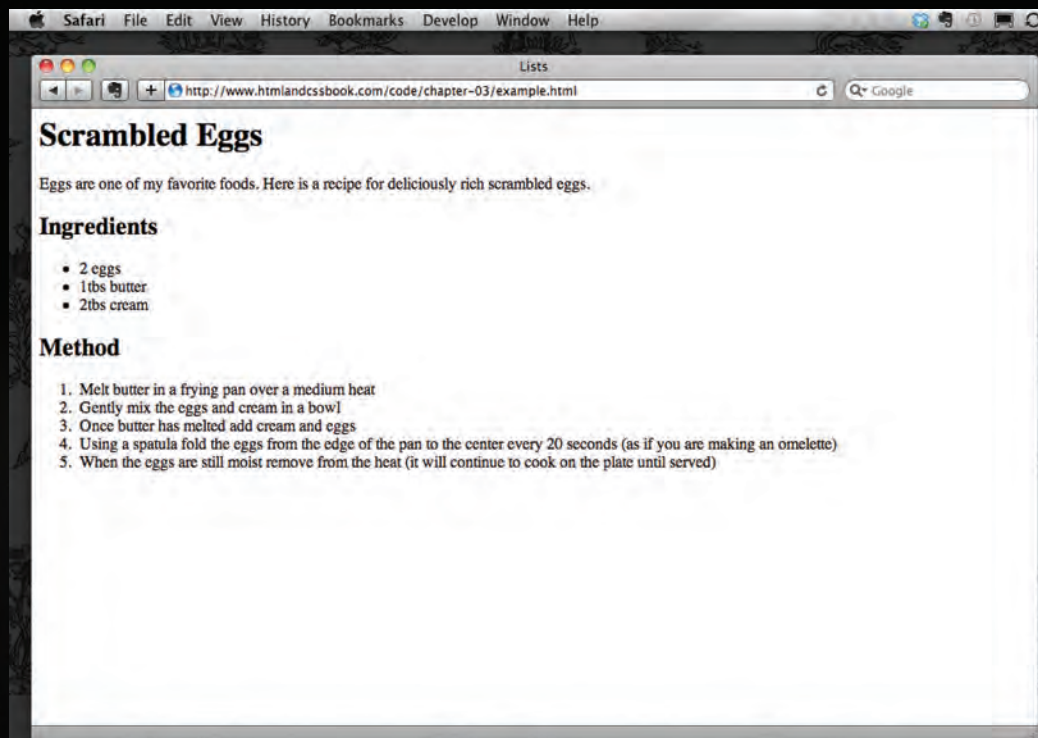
Safari File Edit View History Bookmarks Develop Window Help

Lists

http://www.htmlandcssbook.com/code/chapter-03/example.html

Google

# Scrambled Eggs

Eggs are one of my favorite foods. Here is a recipe for deliciously rich scrambled eggs.

## Ingredients

- 2 eggs
- 1tbs butter
- 2tbs cream

## Method

1. Melt butter in a frying pan over a medium heat
2. Gently mix the eggs and cream in a bowl
3. Once butter has melted add cream and eggs
4. Using a spatula fold the eggs from the edge of the pan to the center every 20 seconds (as if you are making an omelette)
5. When the eggs are still moist remove from the heat (it will continue to cook on the plate until served)